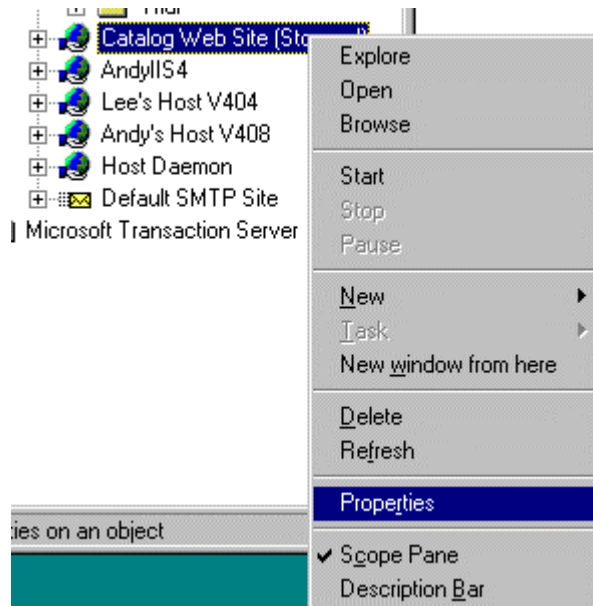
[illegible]
Catalog Web Site (Sto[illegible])
AndyIIS4
Lee's Host V404
Andy's Host V408
Host Daemon
Default SMTP Site
Microsoft Transaction Server

Explore
Open
Browse
Start
Stop
Pause
New
Task
New window from here
Delete
Refresh
Properties
Scope Pane
Description Bar

ties on an object